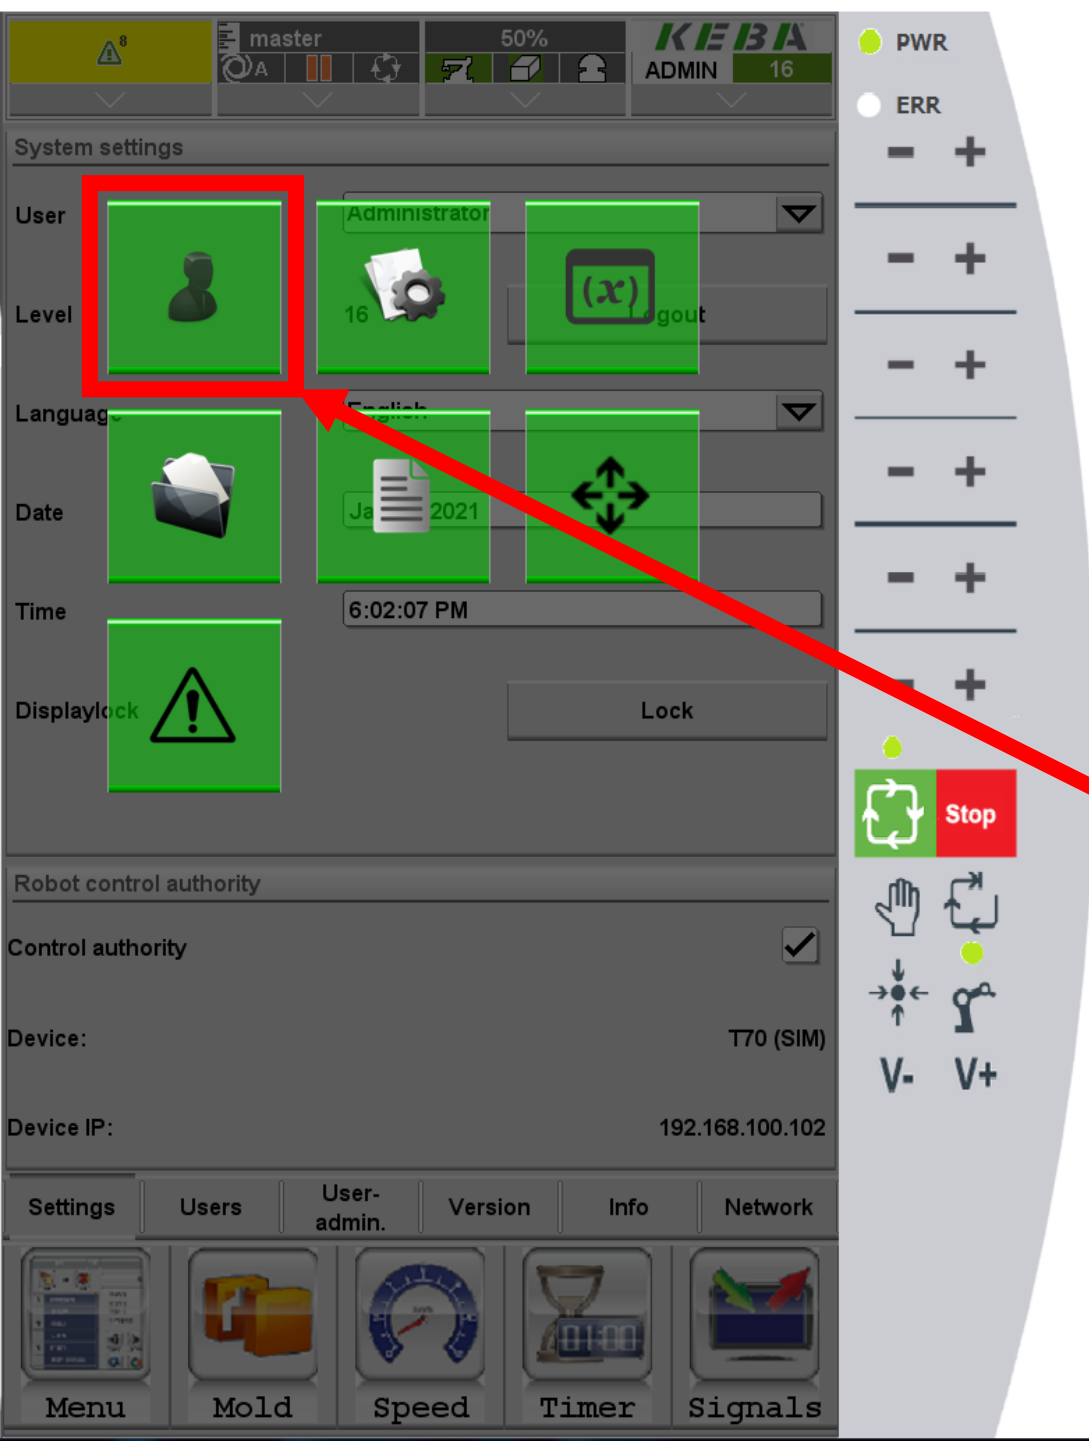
8
master
A
50%
KEBA
ADMIN 16

PWR
ERR

System settings

User
Administrator
Level
16
gout
Languag
English
Date
Ja 2021
Time
6:02:07 PM
Displaylock
Lock

Robot control authority

Control authority

Device:
T70 (SIM)

Device IP:
192.168.100.102

Settings
Users
User-admin.
Version
Info
Network

Menu
Mold
Speed
Timer
Signals

Stop
V-
V+